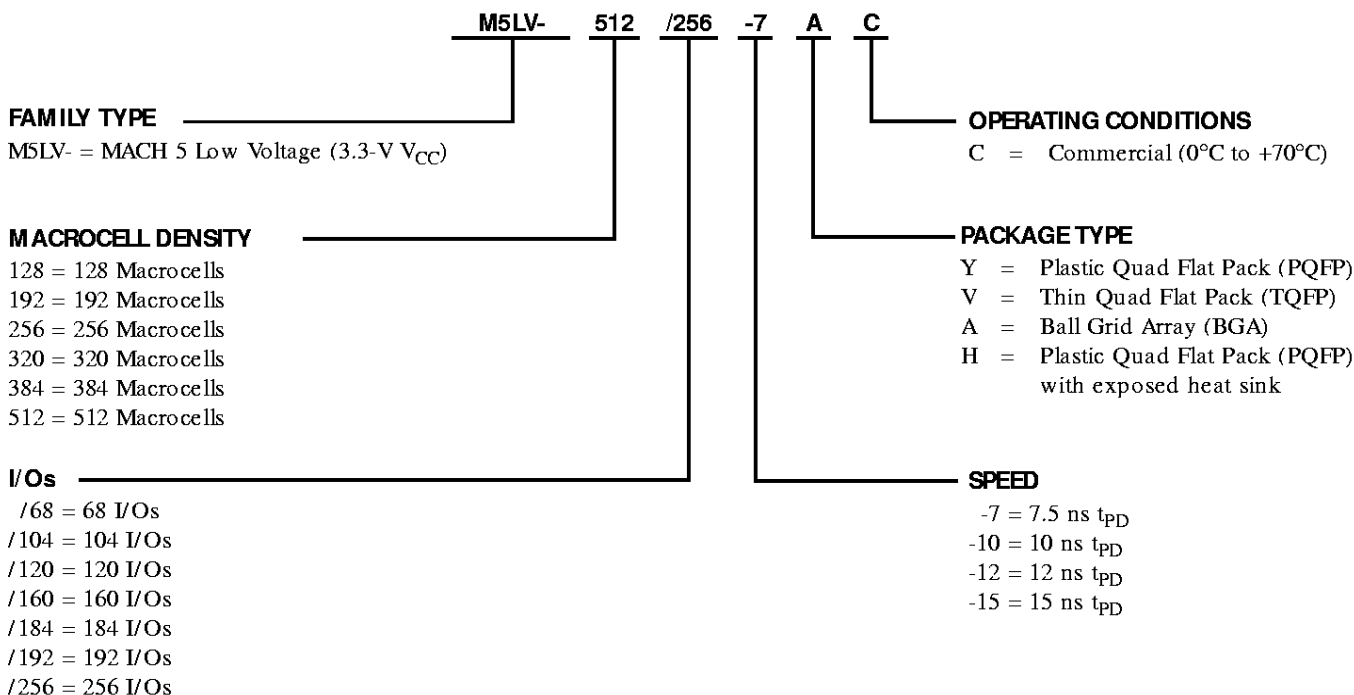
M5LV- 512 /256 -7 A C

FAMILY TYPE
M5LV- = MACH 5 Low Voltage (3.3-V $V_{CC}$)

MACROCELL DENSITY
128 = 128 Macrocells
192 = 192 Macrocells
256 = 256 Macrocells
320 = 320 Macrocells
384 = 384 Macrocells
512 = 512 Macrocells

I/Os
/68 = 68 I/Os
/104 = 104 I/Os
/120 = 120 I/Os
/160 = 160 I/Os
/184 = 184 I/Os
/192 = 192 I/Os
/256 = 256 I/Os

OPERATING CONDITIONS
C = Commercial (0°C to +70°C)

PACKAGE TYPE
Y = Plastic Quad Flat Pack (PQFP)
V = Thin Quad Flat Pack (TQFP)
A = Ball Grid Array (BGA)
H = Plastic Quad Flat Pack (PQFP) with exposed heat sink

SPEED
-7 = 7.5 ns $t_{PD}$
-10 = 10 ns $t_{PD}$
-12 = 12 ns $t_{PD}$
-15 = 15 ns $t_{PD}$